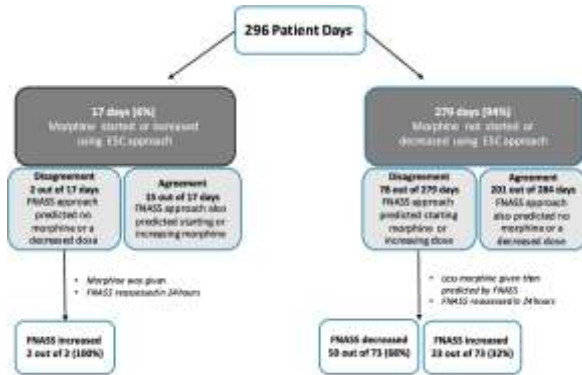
296 Patient Days

17 days (6%)
Morphine started or increased using ESC approach

Disagreement
2 out of 17 days
FNASS approach predicted no morphine or a decreased dose

Agreement
15 out of 17 days
FNASS approach also predicted starting or increasing morphine

- Morphine was given
- FNASS reassessed in 24hours

FNASS increased
2 out of 2 (100%)

279 days (94%)
Morphine not started or decreased using ESC approach

Disagreement
78 out of 279 days
FNASS approach predicted starting morphine or increasing dose

Agreement
201 out of 284 days
FNASS approach also predicted no morphine or a decreased dose

- Less morphine given than predicted by FNASS
- FNASS reassessed in 24hours

FNASS decreased
50 out of 73 (68%)

FNASS increased
23 out of 73 (32%)